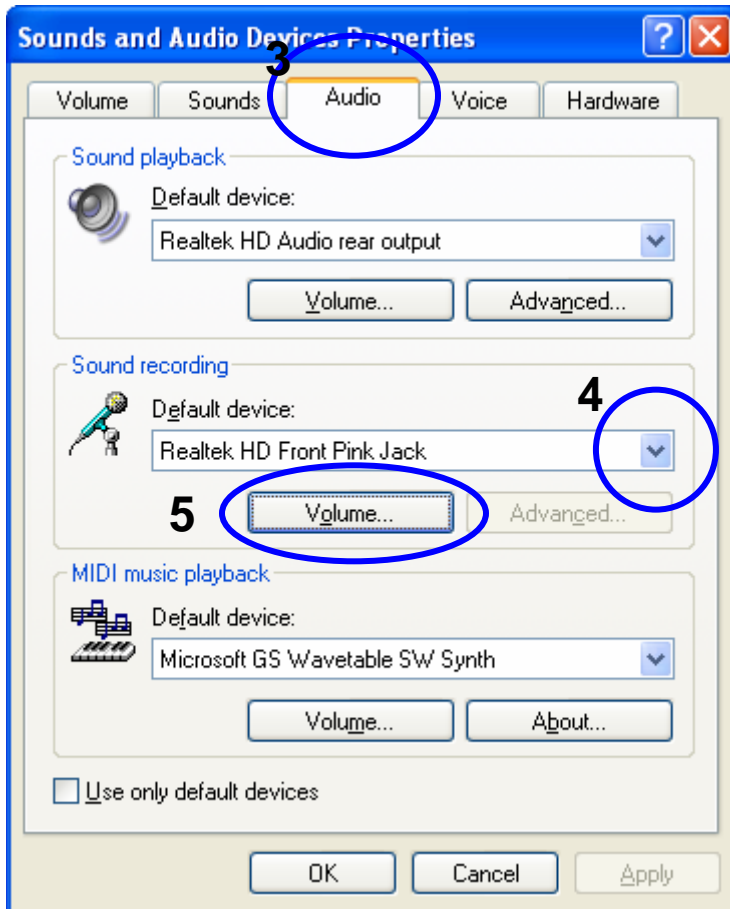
Sounds and Audio Devices Properties

?

3

Volume | Sounds | Audio | Voice | Hardware

Sound playback

Default device:

Realtek HD Audio rear output

Volume...

Advanced...

Sound recording

4

Default device:

Realtek HD Front Pink Jack

5

Volume...

Advanced...

MIDI music playback

Default device:

Microsoft GS Wavetable SW Synth

Volume...

About...

Use only default devices

OK

Cancel

Apply